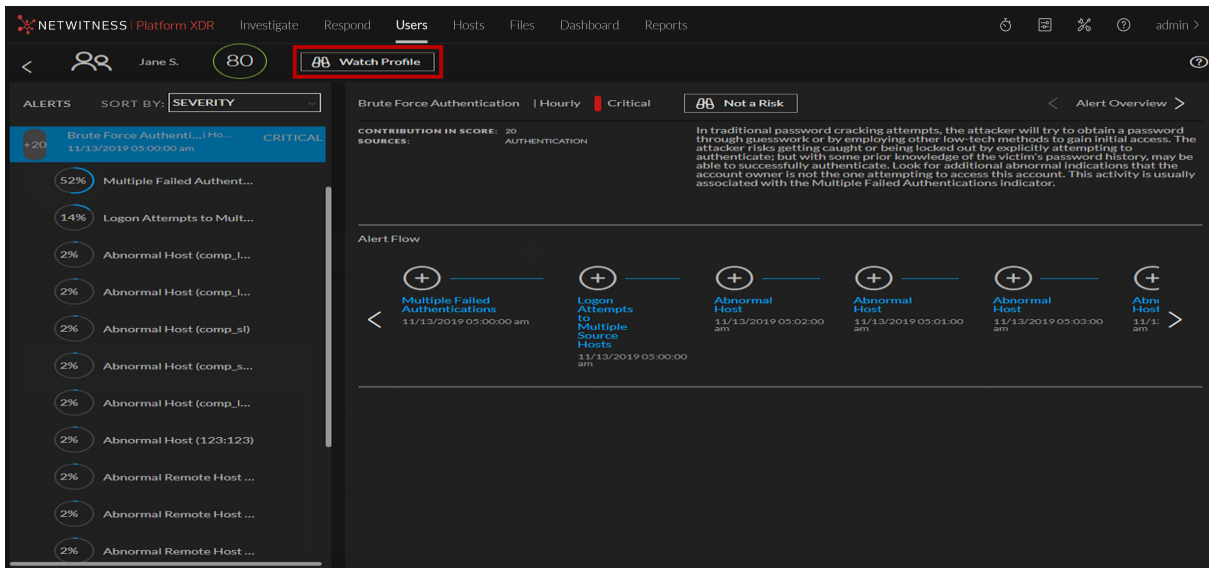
NETWITNESS Platform XDR Investigate Respond Users Hosts Files Dashboard Reports admin >

< Jane S. 80 Watch Profile

ALERTS SORT BY: SEVERITY

+20 Brute Force Authenti... | Ho... CRITICAL
11/13/2019 05:00:00 am

52% Multiple Failed Authent...

14% Logon Attempts to Mult...

2% Abnormal Host (comp_l...

2% Abnormal Host (comp_l...

2% Abnormal Host (comp_sl)

2% Abnormal Host (comp_s...

2% Abnormal Host (comp_l...

2% Abnormal Host (123:123)

2% Abnormal Remote Host ...

2% Abnormal Remote Host ...

2% Abnormal Remote Host ...

Brute Force Authentication | Hourly Critical Not a Risk < Alert Overview >

CONTRIBUTION IN SCORE: 20
SOURCES: AUTHENTICATION

In traditional password cracking attempts, the attacker will try to obtain a password through guesswork or by employing other low-tech methods to gain initial access. The attacker risks getting caught or being locked out by explicitly attempting to authenticate; but with some prior knowledge of the victim's password history, may be able to successfully authenticate. Look for additional abnormal indications that the account owner is not the one attempting to access this account. This activity is usually associated with the Multiple Failed Authentications indicator.

Alert Flow

Multiple Failed Authentications
11/13/2019 05:00:00 am

Logon Attempts to Multiple Source Hosts
11/13/2019 05:00:00 am

Abnormal Host
11/13/2019 05:02:00 am

Abnormal Host
11/13/2019 05:01:00 am

Abnormal Host
11/13/2019 05:03:00 am

Abn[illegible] Host
11/1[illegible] am